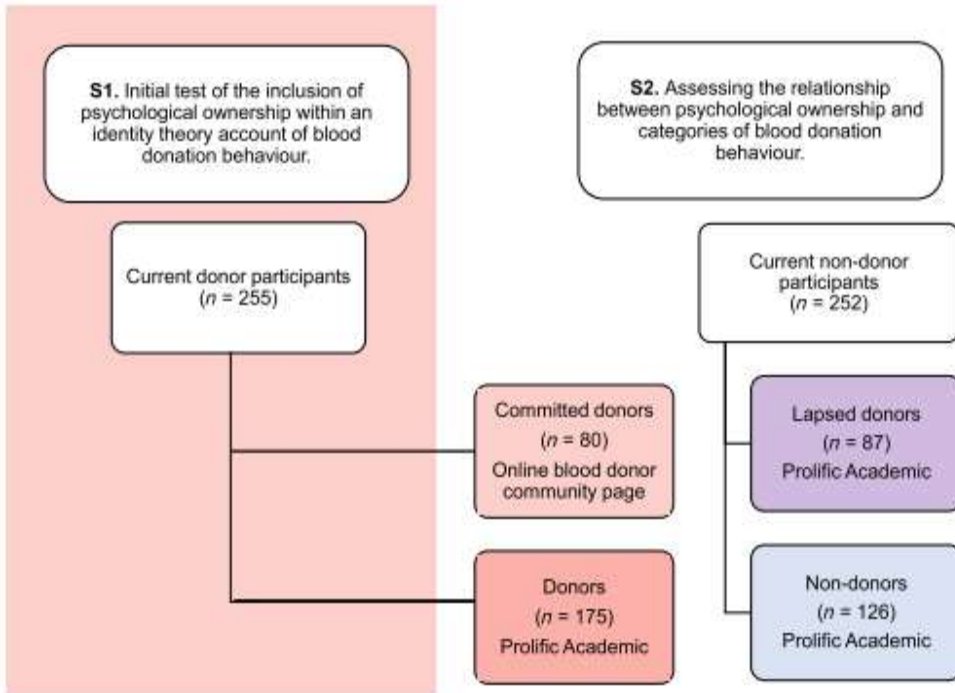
**S1.** Initial test of the inclusion of psychological ownership within an identity theory account of blood donation behaviour.

**S2.** Assessing the relationship between psychological ownership and categories of blood donation behaviour.

Current donor participants ($n$ = 255)

Current non-donor participants ($n$ = 252)

Committed donors ($n$ = 80) Online blood donor community page

Lapsed donors ($n$ = 87) Prolific Academic

Donors ($n$ = 175) Prolific Academic

Non-donors ($n$ = 126) Prolific Academic